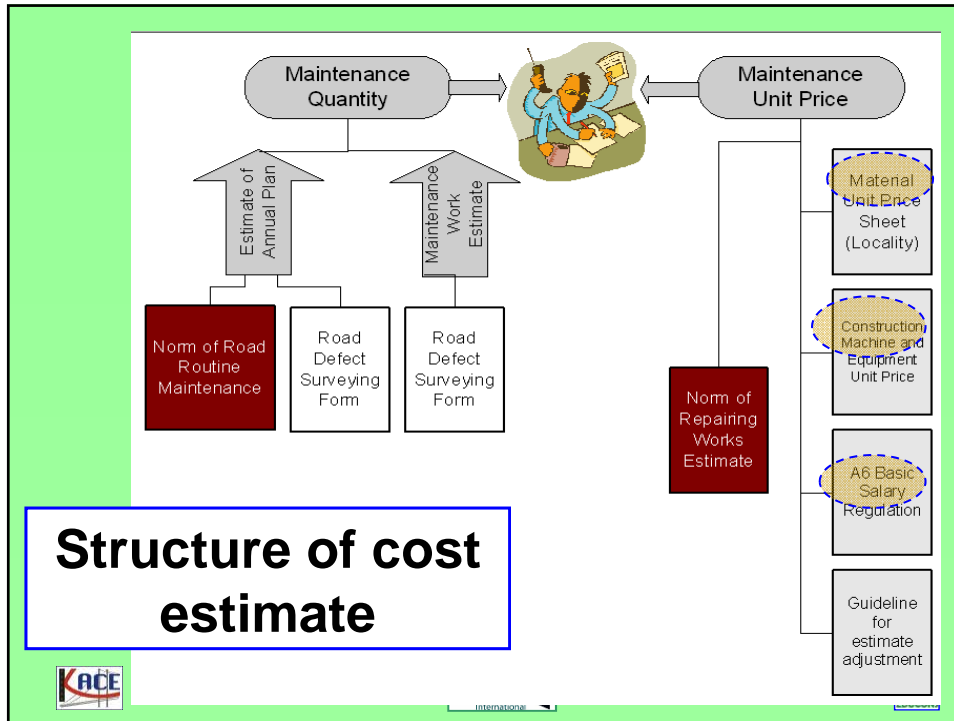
Maintenance Quantity

Maintenance Unit Price

Estimate of Annual Plan

Maintenance Work Estimate

Norm of Road Routine Maintenance

Road Defect Surveying Form

Road Defect Surveying Form

Material Unit Price Sheet (Locality)

Construction Machine and Equipment Unit Price

Norm of Repairing Works Estimate

A6 Basic Salary Regulation

Guideline for estimate adjustment

Structure of cost estimate

KACE

International